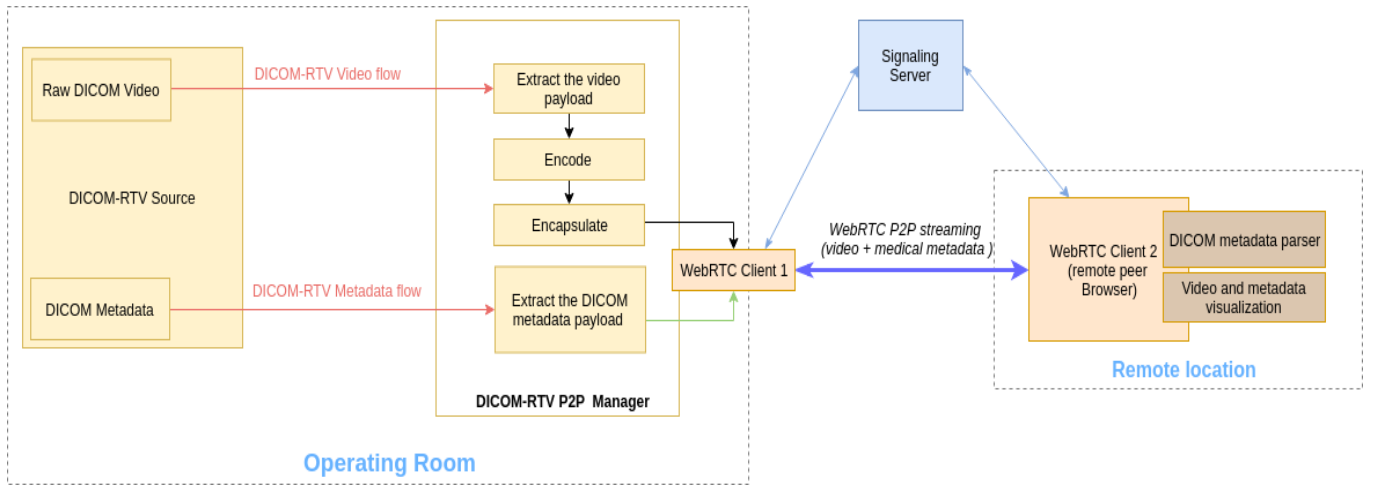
Raw DICOM Video

DICOM-RTV Video flow

Extract the video payload

Encode

Encapsulate

DICOM-RTV Source

DICOM Metadata

DICOM-RTV Metadata flow

Extract the DICOM metadata payload

DICOM-RTV P2P Manager

Signaling Server

WebRTC P2P streaming (video + medical metadata )

WebRTC Client 1

WebRTC Client 2 (remote peer Browser)

DICOM metadata parser

Video and metadata visualization

Remote location

Operating Room